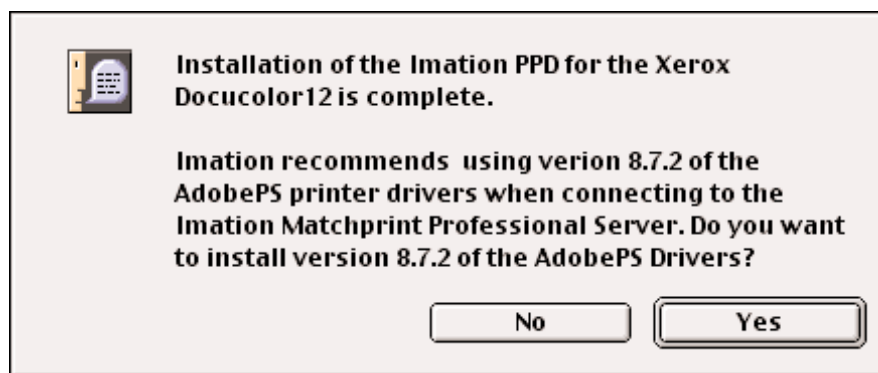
Installation of the Imation PPD for the Xerox Docucolor12 is complete.

Imation recommends using verion 8.7.2 of the AdobePS printer drivers when connecting to the Imation Matchprint Professional Server. Do you want to install version 8.7.2 of the AdobePS Drivers?

No

Yes